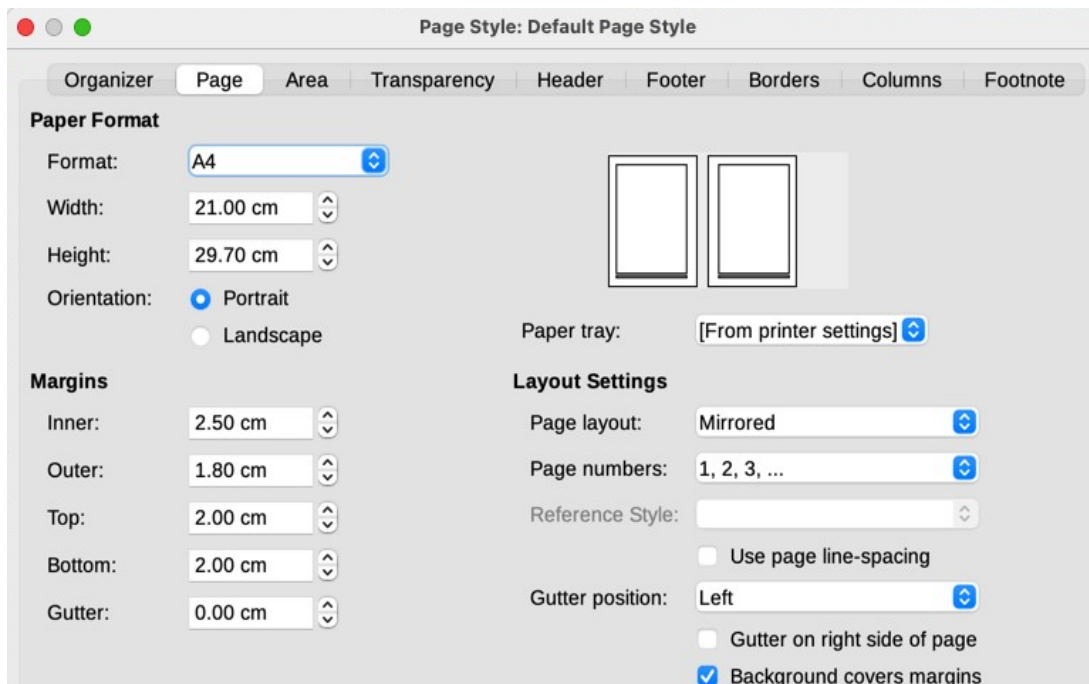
Page Style: Default Page Style

Organizer Page Area Transparency Header Footer Borders Columns Footnote

Paper Format

Format: A4

Width: 21.00 cm

Height: 29.70 cm

Orientation: Portrait

Landscape

Paper tray: [From printer settings]

Margins

Inner: 2.50 cm

Outer: 1.80 cm

Top: 2.00 cm

Bottom: 2.00 cm

Gutter: 0.00 cm

Layout Settings

Page layout: Mirrored

Page numbers: 1, 2, 3, ...

Reference Style:

Use page line-spacing

Gutter position: Left

Gutter on right side of page

Background covers margins